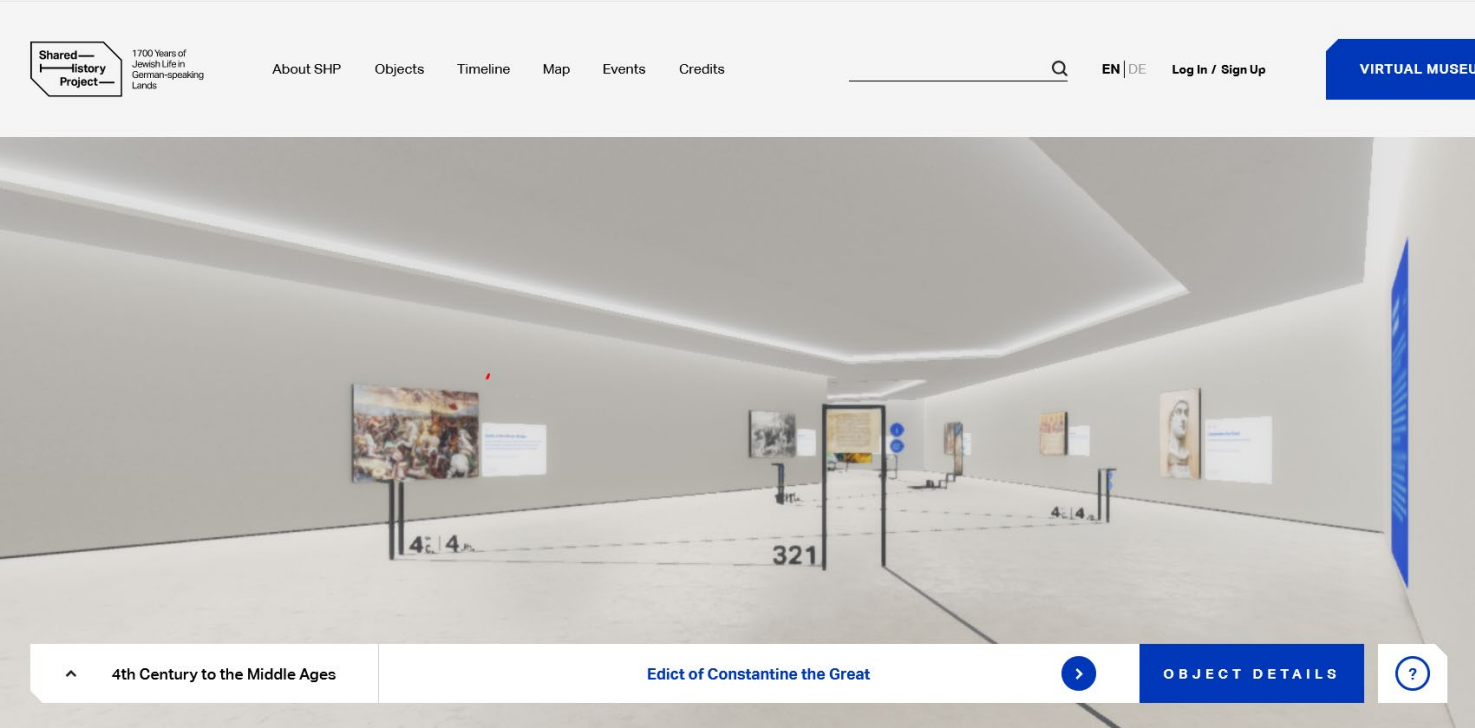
Shared History Project

1700 Years of Jewish Life in German-speaking Lands

About SHP Objects Timeline Map Events Credits

EN | DE Log In / Sign Up

VIRTUAL MUSEU

4 | 4

321

4 | 4

4th Century to the Middle Ages

Edict of Constantine the Great

OBJECT DETAILS

?